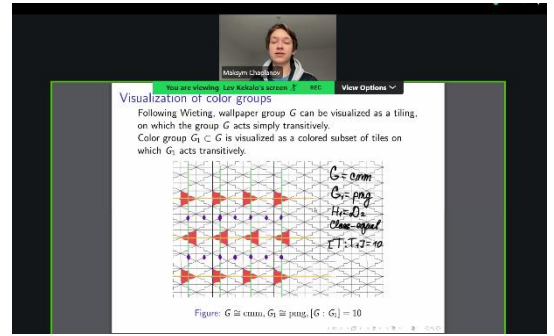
Maksym Chaplianov

You are viewing Lev Kekalo's screen

REC

View Options

Visualization of color groups

Following Wieting, wallpaper group $G$ can be visualized as a tiling, on which the group $G$ acts simply transitively.

Color group $G_1 \subset G$ is visualized as a colored subset of tiles on which $G_1$ acts transitively.

$G = cmm$
$G_1 = pmg$
$H_1 = D_2$
Class-equal
$[T : T_1] = 10$

Figure: $G \cong$ cmm, $G_1 \cong$ pmg, $[G : G_1] = 10$